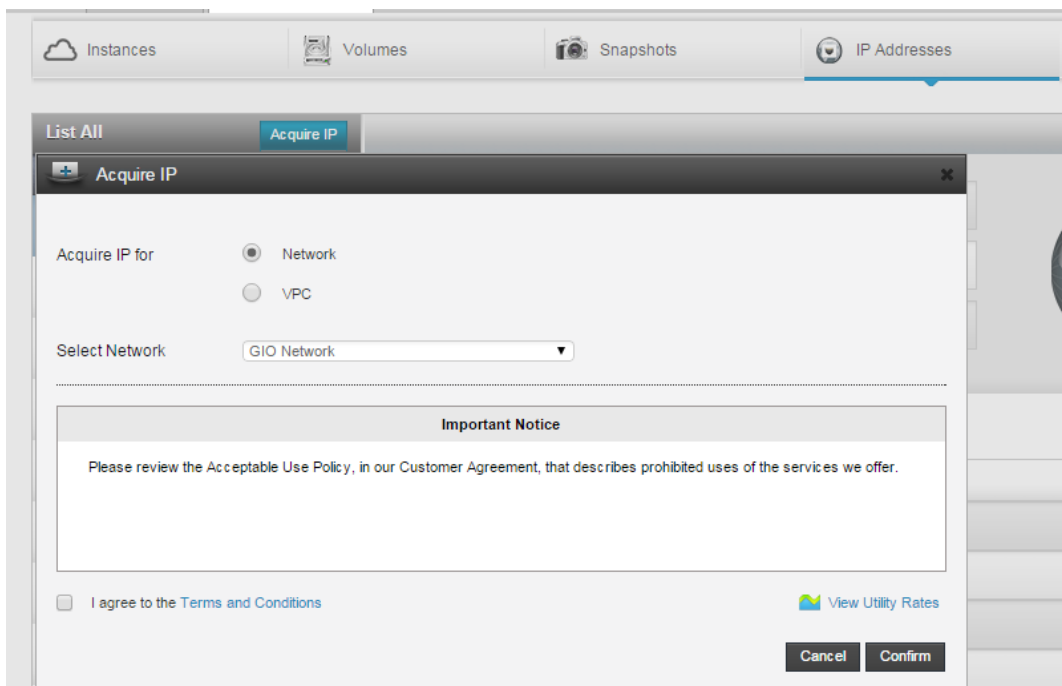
Instances
Volumes
Snapshots
IP Addresses

List All
Acquire IP

Acquire IP
×

Acquire IP for
Network
VPC

Select Network
GIO Network ▼

Important Notice

Please review the Acceptable Use Policy, in our Customer Agreement, that describes prohibited uses of the services we offer.

I agree to the Terms and Conditions
View Utility Rates

Cancel
Confirm